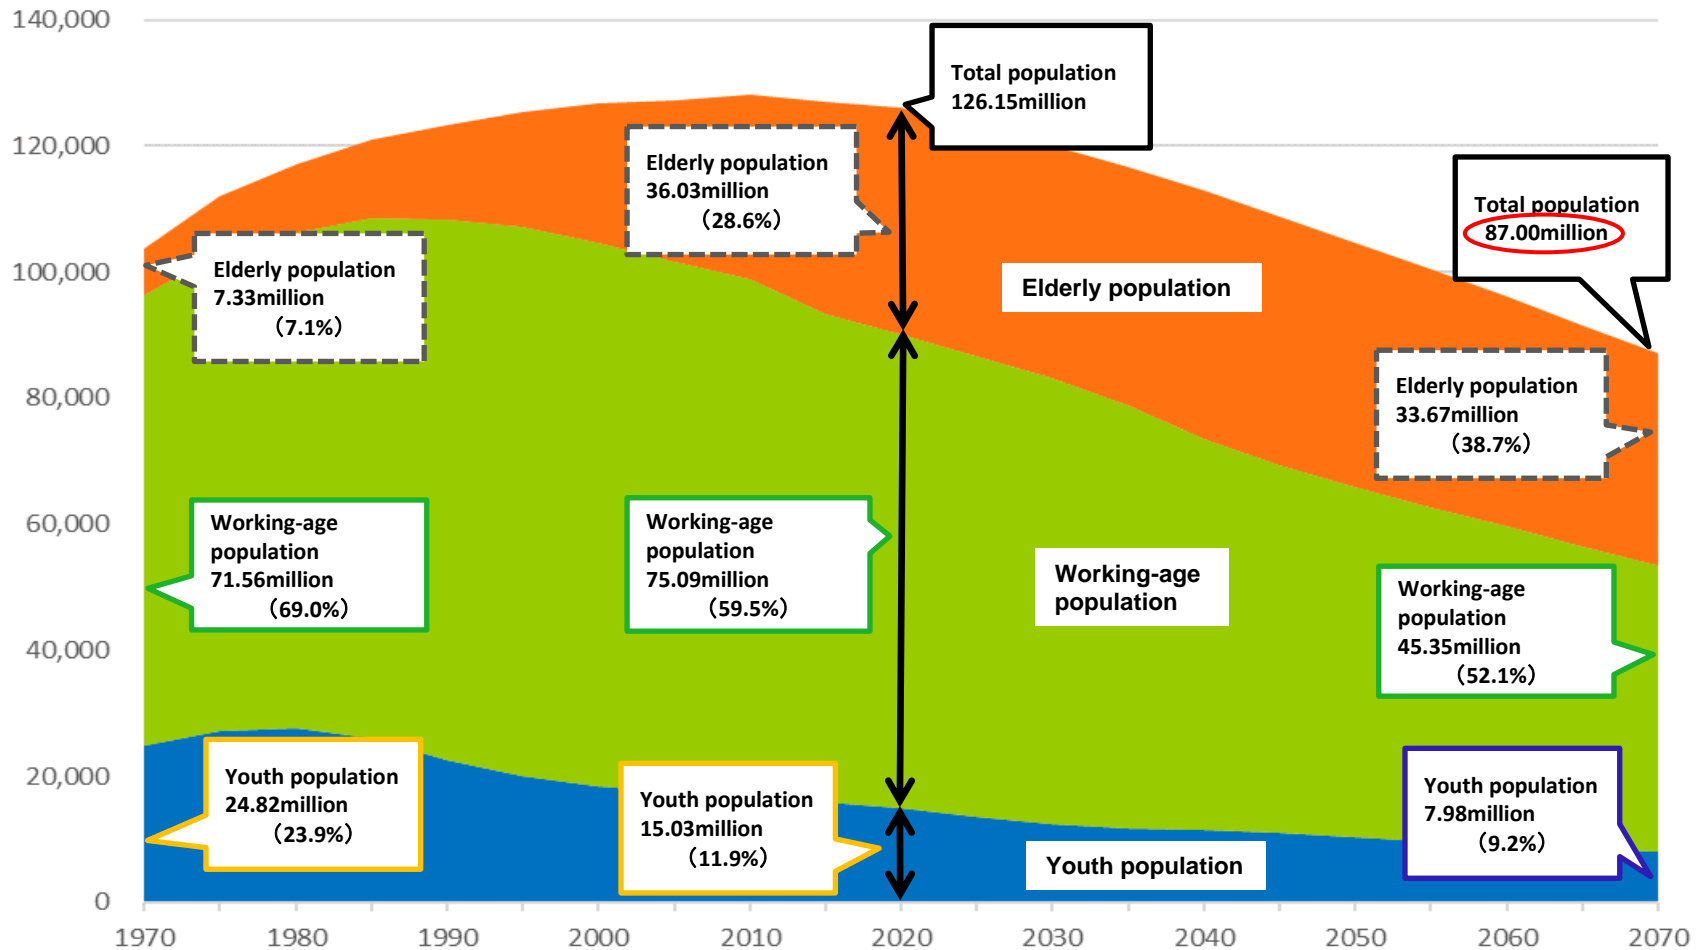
140,000
120,000
100,000
80,000
60,000
40,000
20,000
0

Total population 126.15million

Elderly population 36.03million (28.6%)

Total population 87.00million

Elderly population 7.33million (7.1%)

Elderly population

Elderly population 33.67million (38.7%)

Working-age population 71.56million (69.0%)

Working-age population 75.09million (59.5%)

Working-age population

Working-age population 45.35million (52.1%)

Youth population 24.82million (23.9%)

Youth population 15.03million (11.9%)

Youth population

Youth population 7.98million (9.2%)

1970 1980 1990 2000 2010 2020 2030 2040 2050 2060 2070